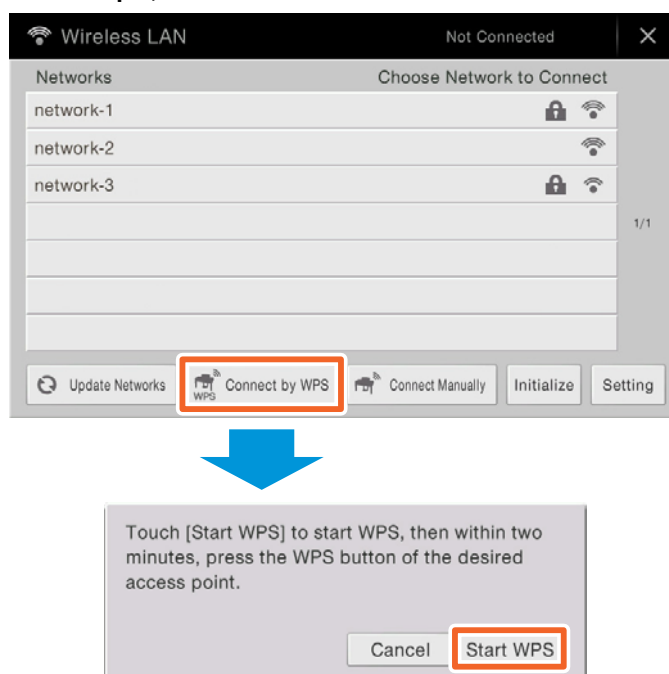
Wireless LAN
Not Connected
✕

| Networks | Choose Network to Connect |
|---|---|
| network-1 | |
| network-2 | |
| network-3 | |

1/1

Update Networks
WPS Connect by WPS
Connect Manually
Initialize
Setting

Touch [Start WPS] to start WPS, then within two minutes, press the WPS button of the desired access point.

Cancel
Start WPS